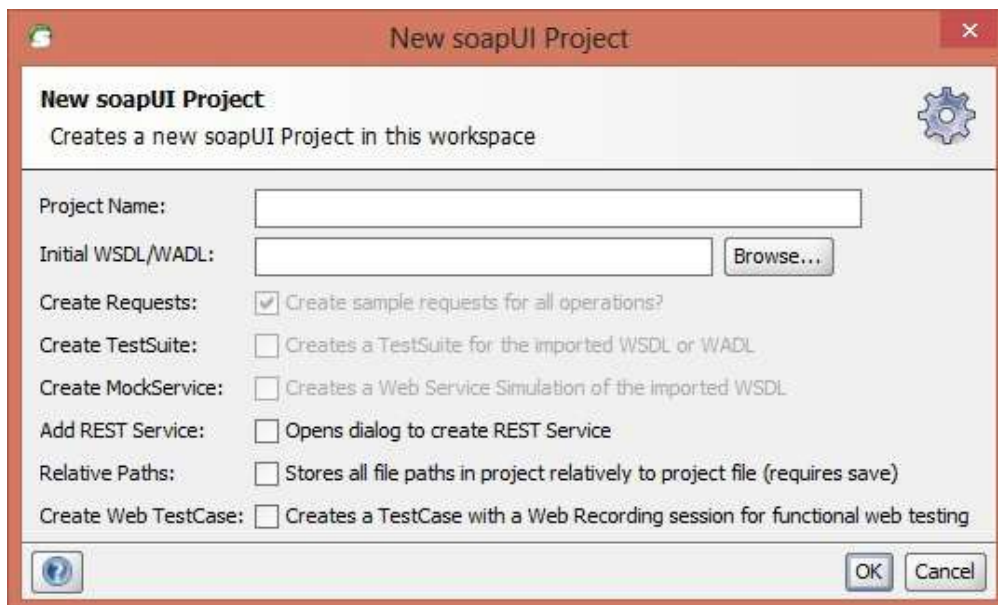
New soapUI Project

New soapUI Project
Creates a new soapUI Project in this workspace

Project Name:
Initial WSDL/WADL: Browse...
Create Requests: Create sample requests for all operations?
Create TestSuite: Creates a TestSuite for the imported WSDL or WADL
Create MockService: Creates a Web Service Simulation of the imported WSDL
Add REST Service: Opens dialog to create REST Service
Relative Paths: Stores all file paths in project relatively to project file (requires save)
Create Web TestCase: Creates a TestCase with a Web Recording session for functional web testing

OK Cancel